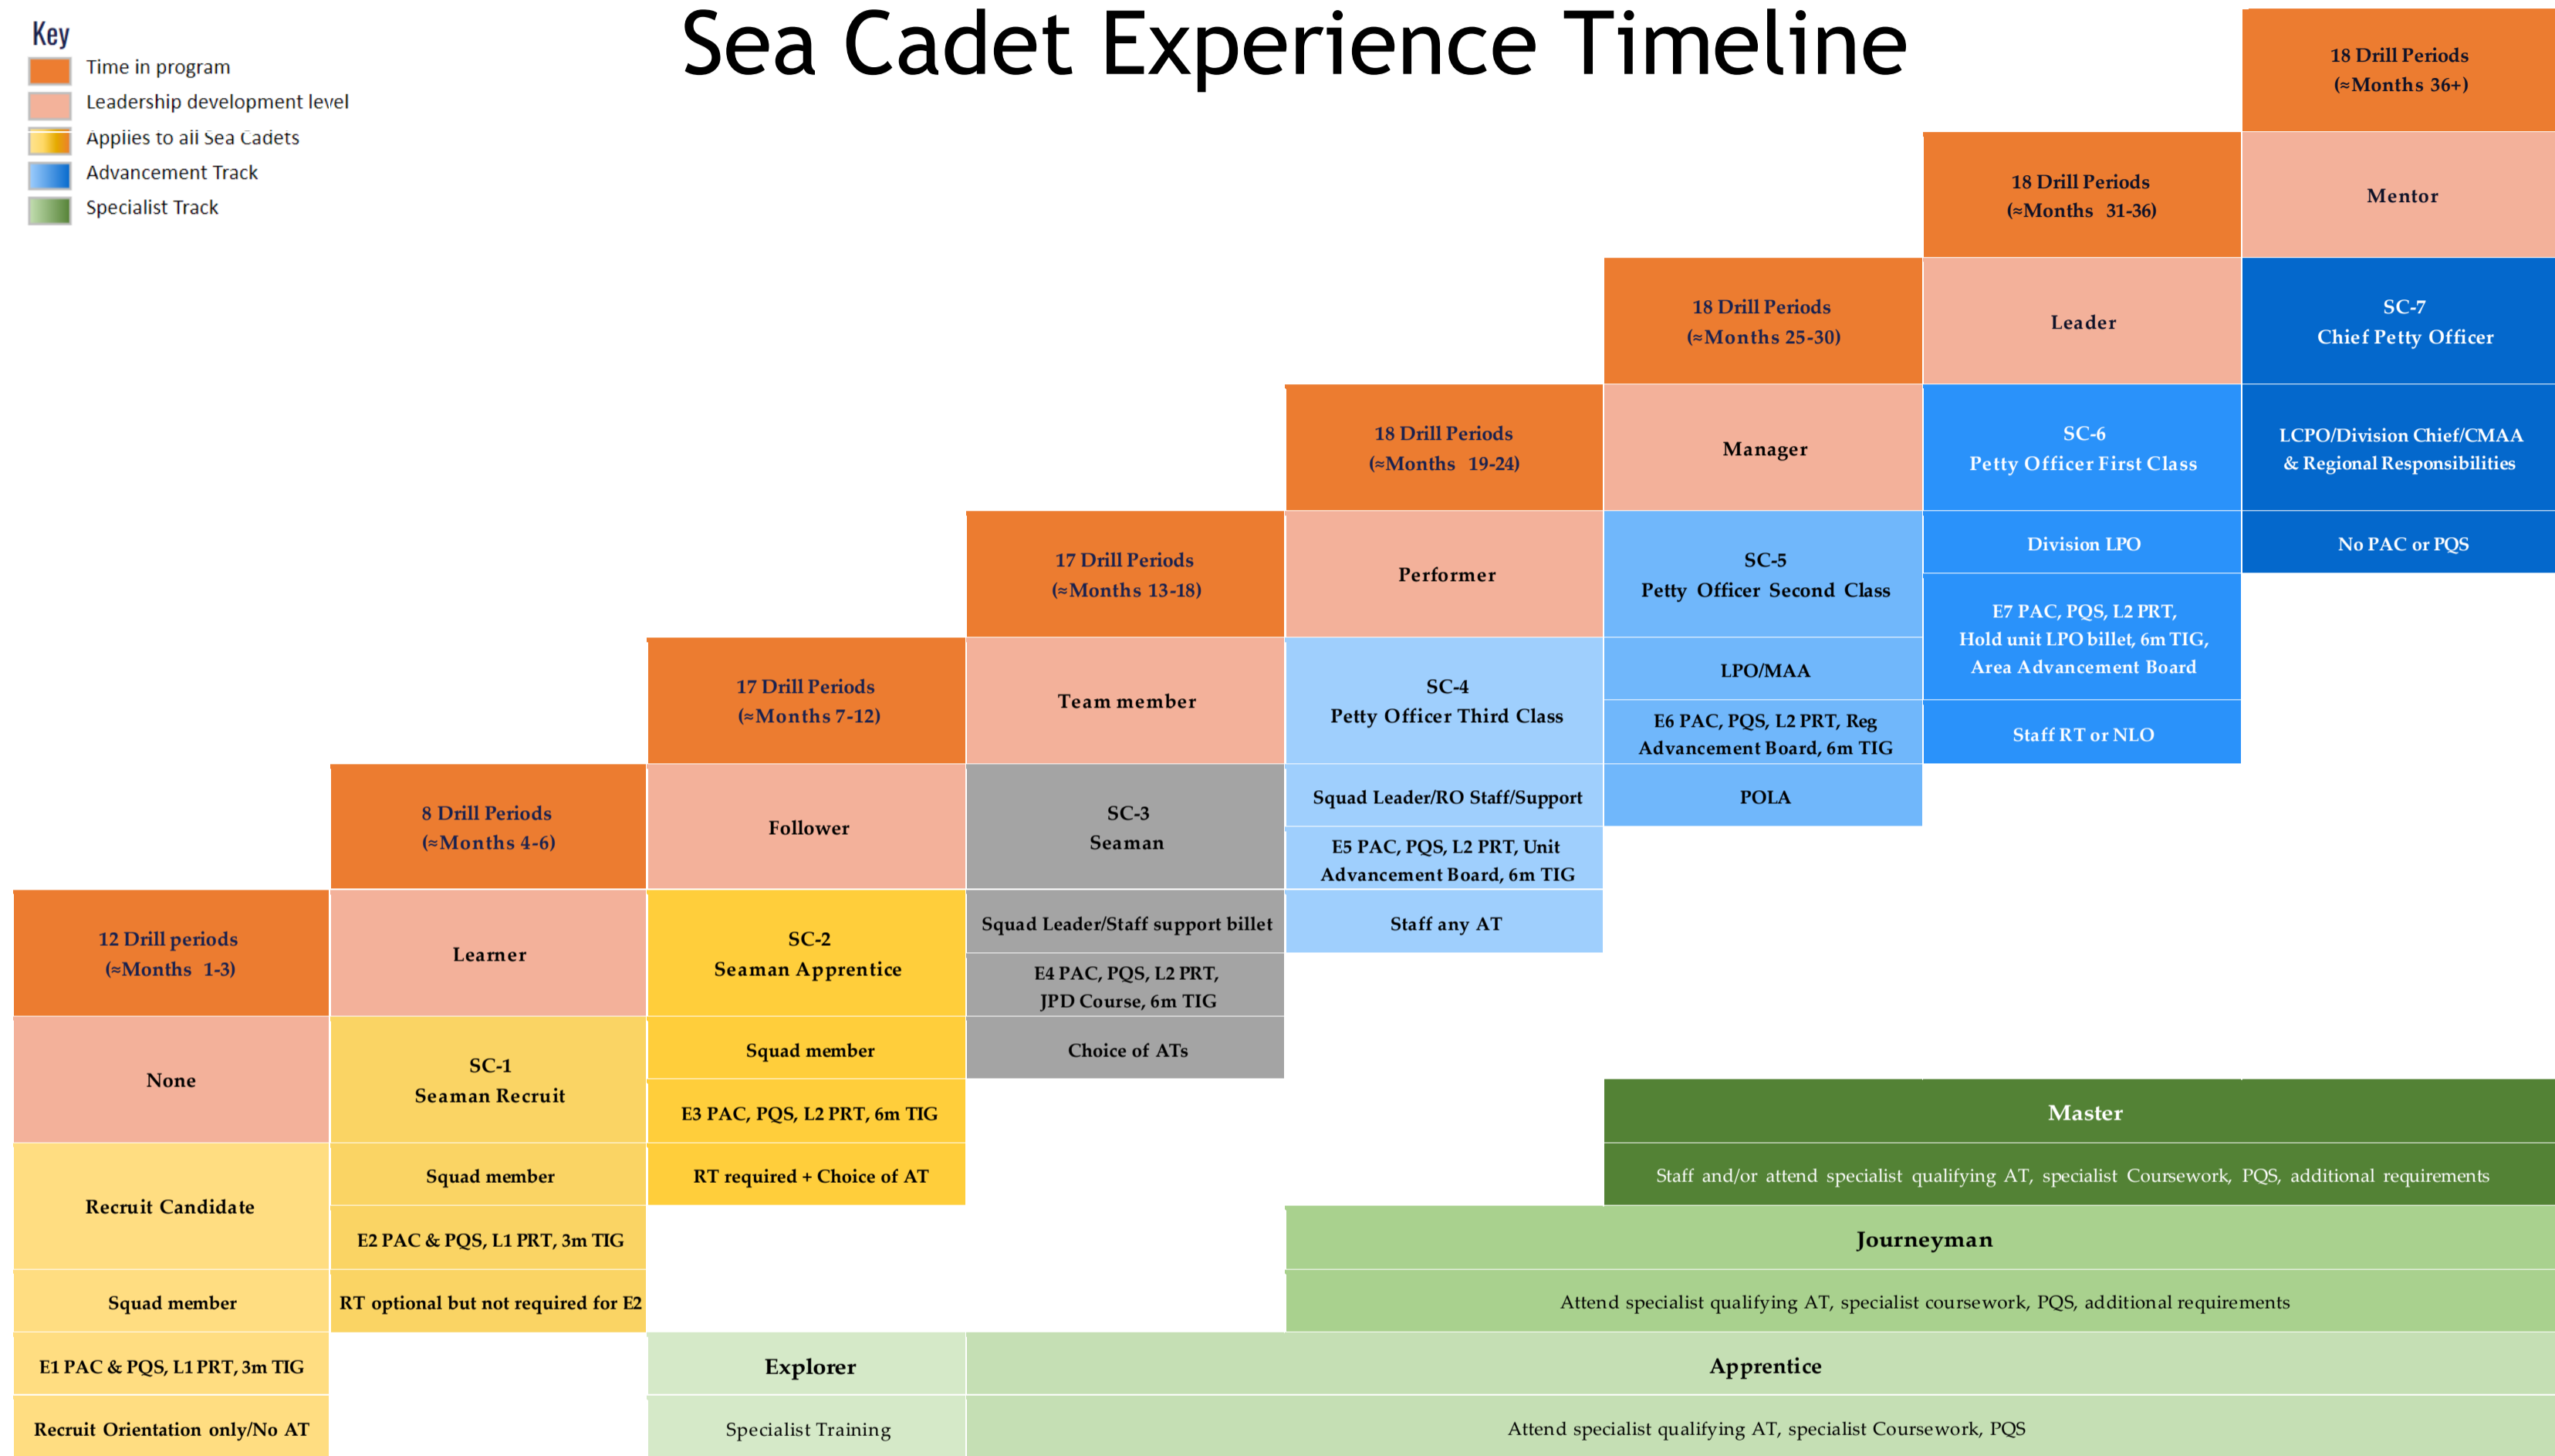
Key
Time in program
Leadership development level
Applies to all Sea Cadets
Advancement Track
Specialist Track

Sea Cadet Experience Timeline

18 Drill Periods (≈Months 36+)
Mentor
SC-7 Chief Petty Officer
LCPO/Division Chief/CMAA & Regional Responsibilities
No PAC or PQS

18 Drill Periods (≈Months 31-36)
Leader
SC-6 Petty Officer First Class
Division LPO
E7 PAC, PQS, L2 PRT, Hold unit LPO billet, 6m TIG, Area Advancement Board
Staff RT or NLO

18 Drill Periods (≈Months 25-30)
Manager
SC-5 Petty Officer Second Class
LPO/MAA
E6 PAC, PQS, L2 PRT, Reg Advancement Board, 6m TIG
POLA

18 Drill Periods (≈Months 19-24)
Performer
SC-4 Petty Officer Third Class
Squad Leader/RO Staff/Support
E5 PAC, PQS, L2 PRT, Unit Advancement Board, 6m TIG
Staff any AT

17 Drill Periods (≈Months 13-18)
Team member
SC-3 Seaman
Squad Leader/Staff support billet
E4 PAC, PQS, L2 PRT, JPD Course, 6m TIG
Choice of ATs

17 Drill Periods (≈Months 7-12)
Follower
SC-2 Seaman Apprentice
Squad member
E3 PAC, PQS, L2 PRT, 6m TIG
RT required + Choice of AT

8 Drill Periods (≈Months 4-6)
Learner
SC-1 Seaman Recruit
Squad member
E2 PAC & PQS, L1 PRT, 3m TIG
RT optional but not required for E2

12 Drill periods (≈Months 1-3)
None
Recruit Candidate
Squad member
E1 PAC & PQS, L1 PRT, 3m TIG
Recruit Orientation only/No AT

Master
Staff and/or attend specialist qualifying AT, specialist Coursework, PQS, additional requirements

Journeyman
Attend specialist qualifying AT, specialist coursework, PQS, additional requirements

Explorer
Specialist Training

Apprentice
Attend specialist qualifying AT, specialist Coursework, PQS